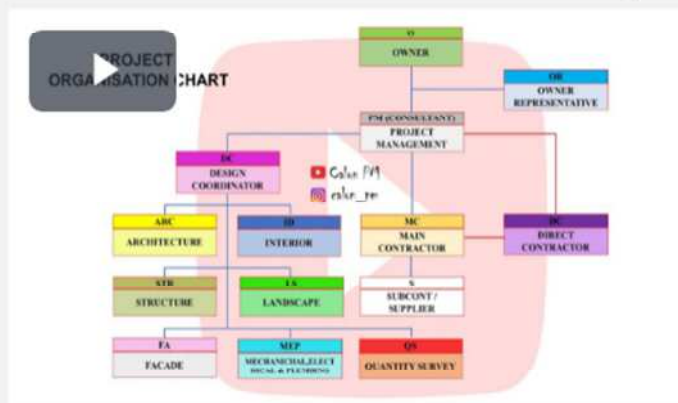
PROJECT ORGANISATION CHART

O
OWNER

OR
OWNER REPRESENTATIVE

PM (CONSULTANT)
PROJECT MANAGEMENT

DC
DESIGN COORDINATOR

Calun PM
calun_pm

ARC
ARCHITECTURE

ID
INTERIOR

MC
MAIN CONTRACTOR

DC
DIRECT CONTRACTOR

STR
STRUCTURE

LS
LANDSCAPE

S
SUBCONT / SUPPLIER

FA
FACADE

MEP
MECHANICHAL,ELECTRICAL & PLUMBING

QS
QUANTITY SURVEY